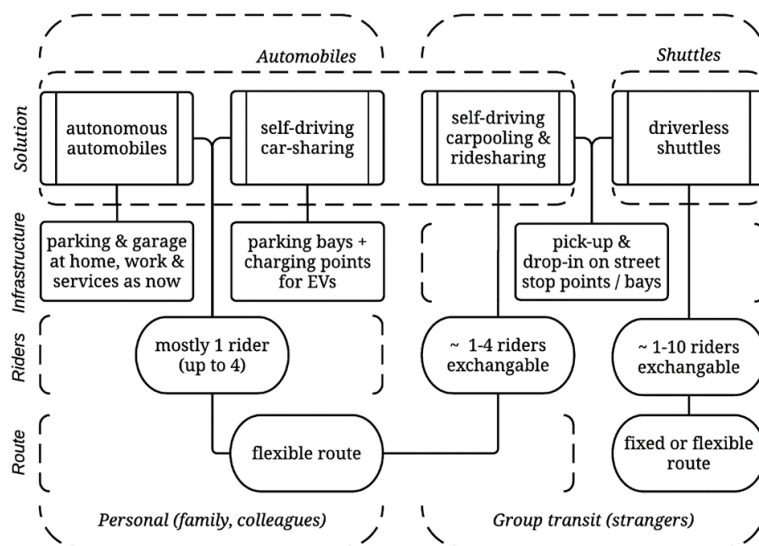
Automobiles

Shuttles

Solution

autonomous automobiles

self-driving car-sharing

self-driving carpooling & ridesharing

driverless shuttles

Infrastructure

parking & garage at home, work & services as now

parking bays + charging points for EVs

pick-up & drop-in on street stop points / bays

Riders

mostly 1 rider (up to 4)

~ 1-4 riders exchangable

~ 1-10 riders exchangable

Route

flexible route

fixed or flexible route

Personal (family, colleagues)

Group transit (strangers)